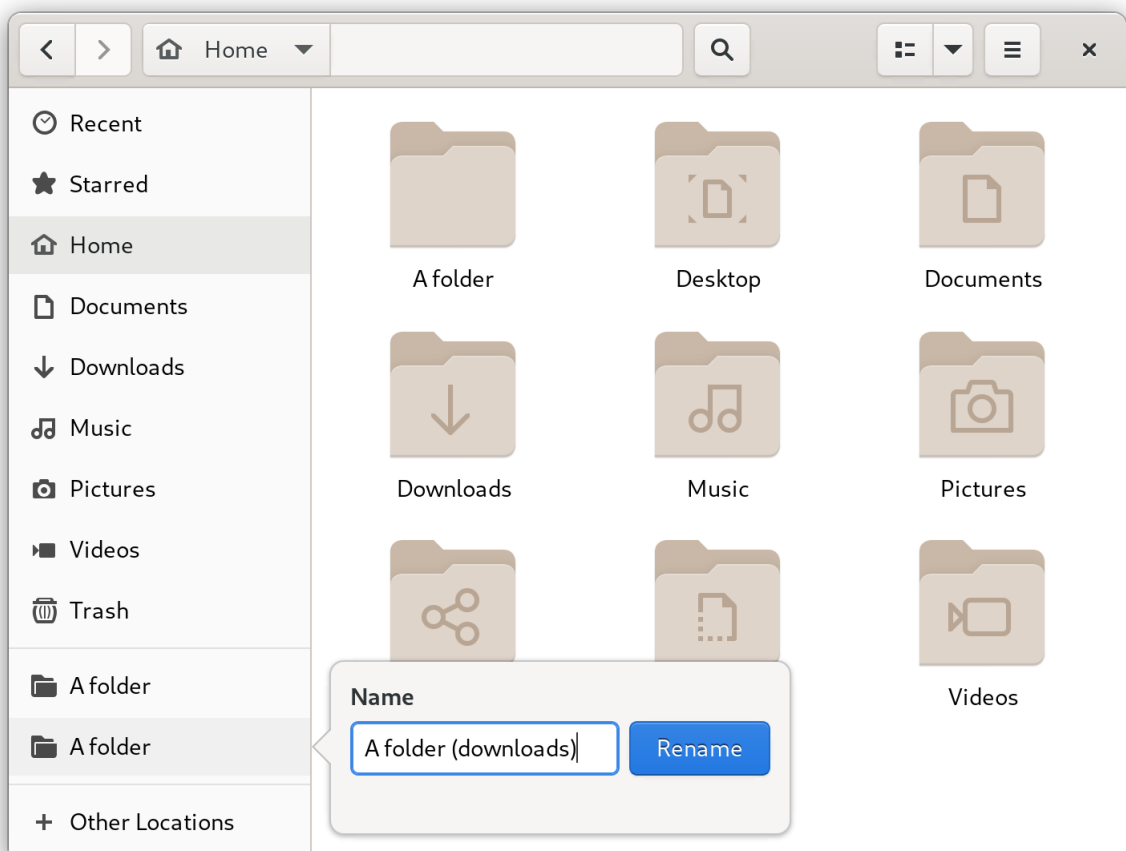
Home

Recent
Starred
Home
Documents
Downloads
Music
Pictures
Videos
Trash
A folder
A folder
+ Other Locations

A folder
Desktop
Documents
Downloads
Music
Pictures
Videos

Name
A folder (downloads)
Rename